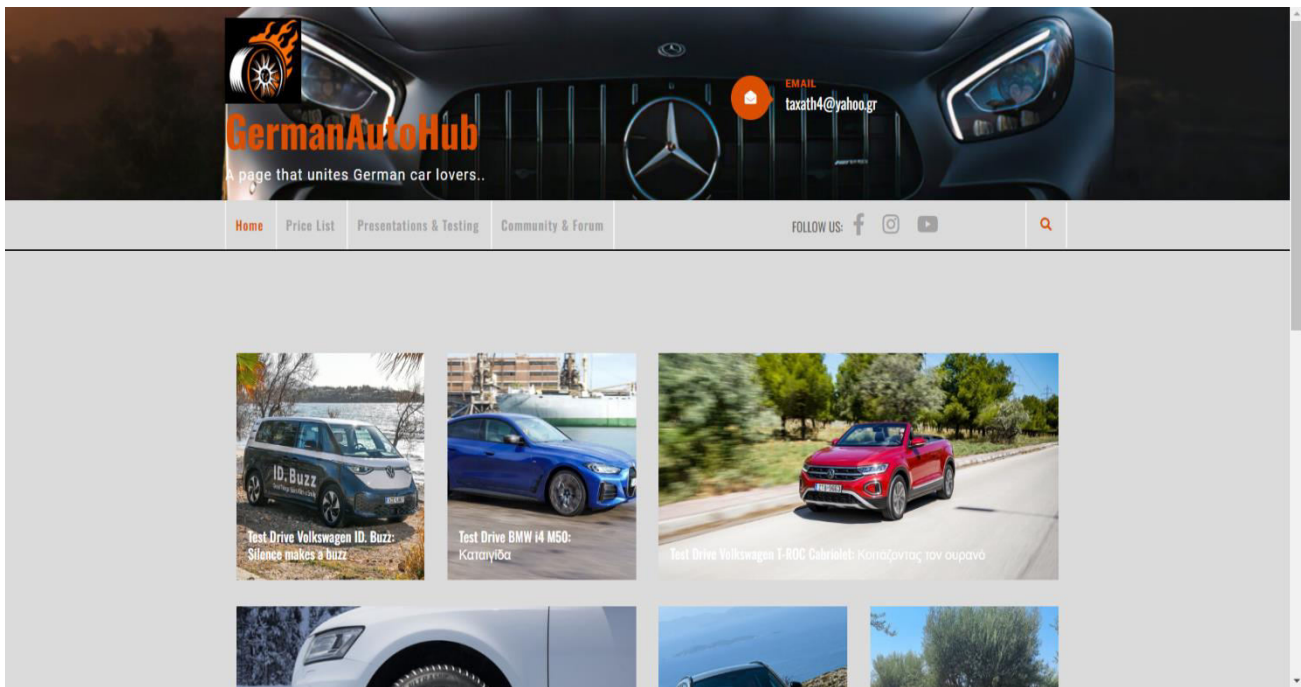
GermanAutoHub

A page that unites German car lovers..

EMAIL
taxath4@yahoo.gr

Home
Price List
Presentations & Testing
Community & Forum

FOLLOW US:

Test Drive Volkswagen ID. Buzz: Silence makes a buzz

Test Drive BMW i4 M50: Καταιγίδα

Test Drive Volkswagen T-ROC Cabriolet: Κοιτάζοντας τον ουρανό